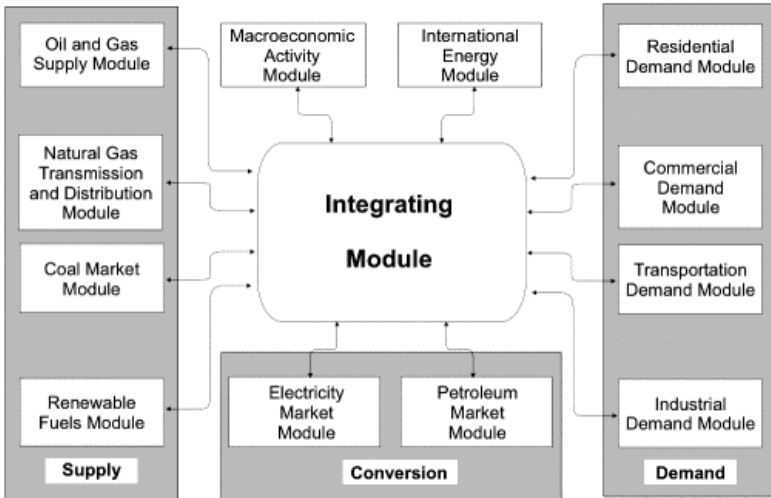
Oil and Gas Supply Module

Natural Gas Transmission and Distribution Module

Coal Market Module

Renewable Fuels Module

Supply

Macroeconomic Activity Module

International Energy Module

Integrating Module

Electricity Market Module

Petroleum Market Module

Conversion

Residential Demand Module

Commercial Demand Module

Transportation Demand Module

Industrial Demand Module

Demand